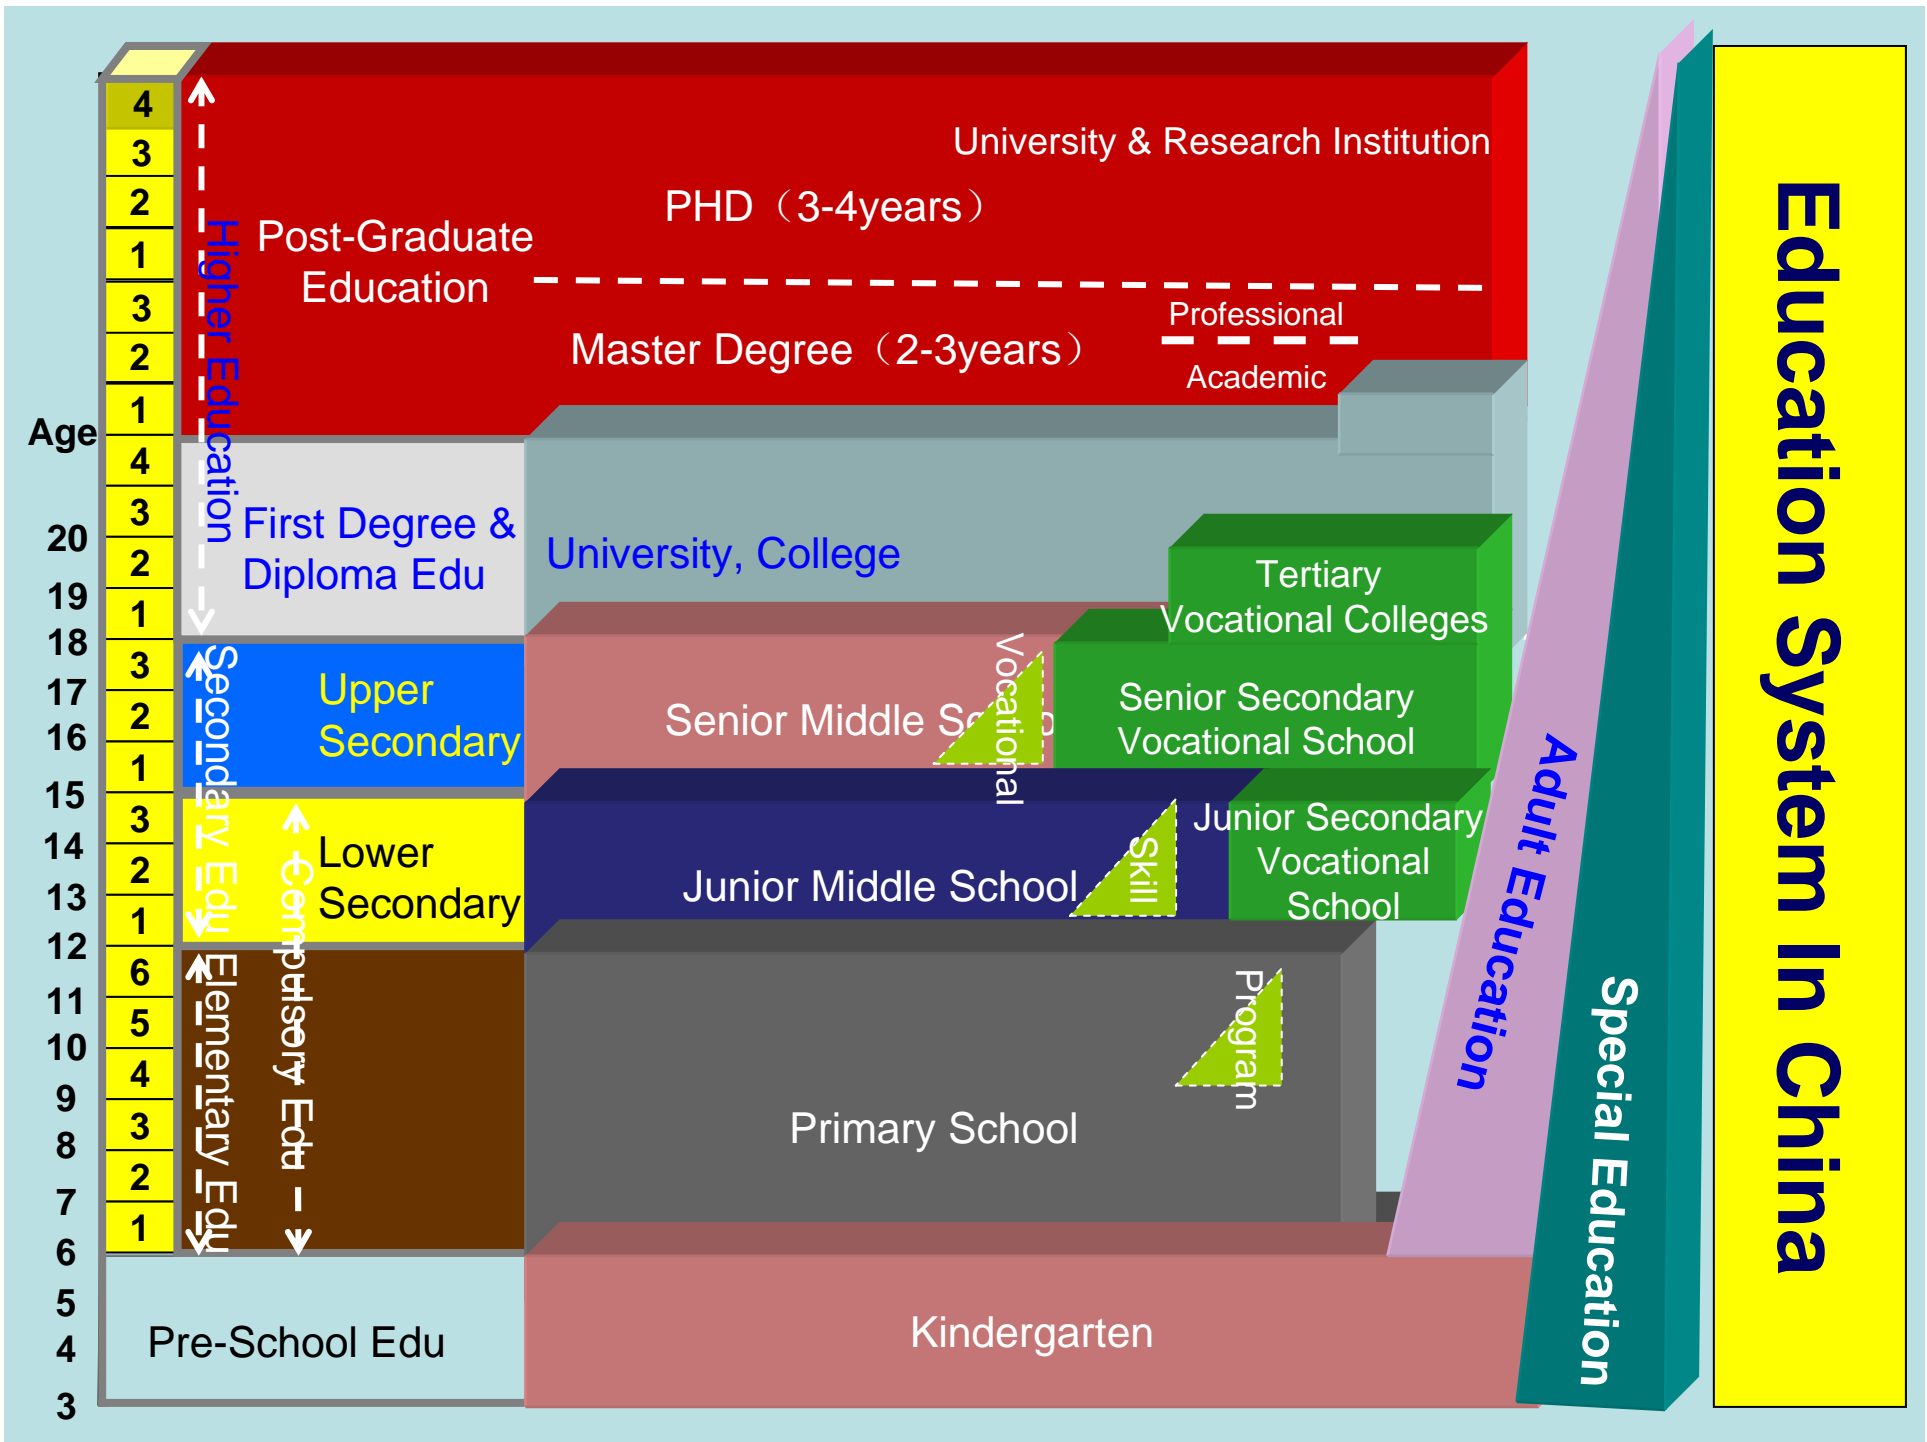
Education System In China

4
3
2
1
3
2
1
4
3
2
1
3
2
1
3
2
1
6
5
4
3
2
1

Age
20
19
18
17
16
15
14
13
12
11
10
9
8
7
6
5
4
3

Higher Education
Secondary Edu
Elementary Edu
Compulsory Edu

University & Research Institution
PHD（3-4years）
Post-Graduate Education
Professional
Master Degree（2-3years）
Academic
First Degree & Diploma Edu
University, College
Tertiary Vocational Colleges
Upper Secondary
Senior Middle Sc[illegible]
Vocational
Senior Secondary Vocational School
Lower Secondary
Junior Middle School
Skill
Junior Secondary Vocational School
Program
Primary School
Pre-School Edu
Kindergarten
Adult Education
Special Education